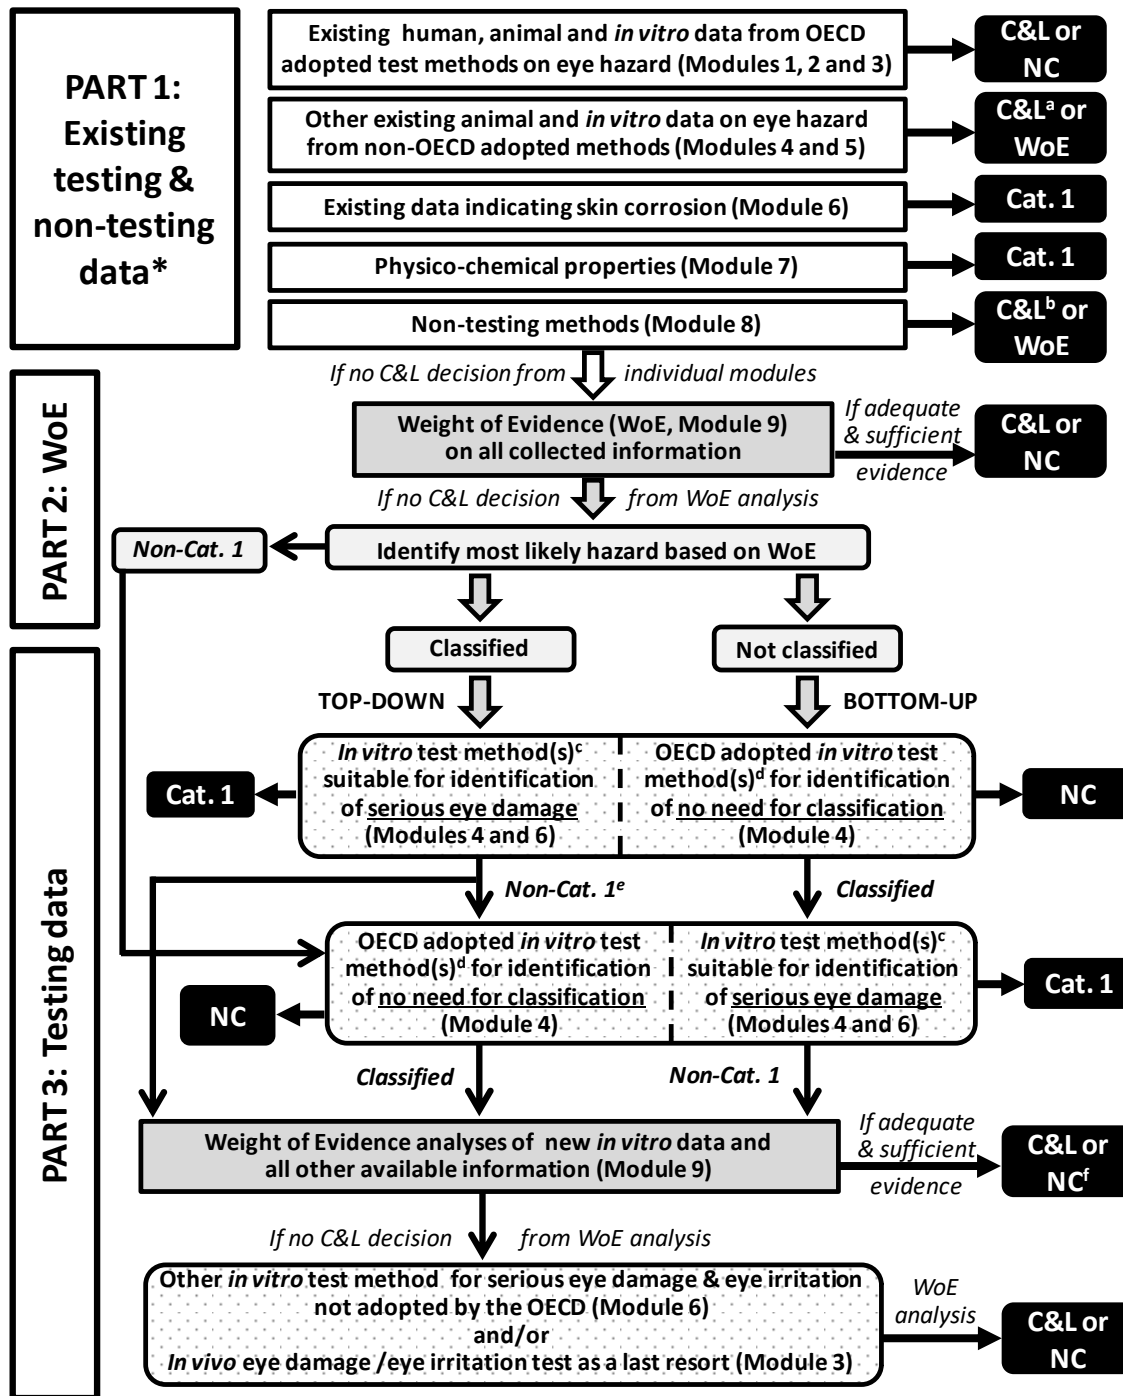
PART 1: Existing testing & non-testing data*

Existing human, animal and *in vitro* data from OECD adopted test methods on eye hazard (Modules 1, 2 and 3)

C&L or NC

Other existing animal and *in vitro* data on eye hazard from non-OECD adopted methods (Modules 4 and 5)

C&L$^a$ or WoE

Existing data indicating skin corrosion (Module 6)

Cat. 1

Physico-chemical properties (Module 7)

Cat. 1

Non-testing methods (Module 8)

C&L$^b$ or WoE

*If no C&L decision from individual modules*

PART 2: WoE

Weight of Evidence (WoE, Module 9) on all collected information

*If adequate & sufficient evidence*

C&L or NC

*If no C&L decision from WoE analysis*

*Non-Cat. 1*

Identify most likely hazard based on WoE

Classified

Not classified

TOP-DOWN

BOTTOM-UP

PART 3: Testing data

*In vitro* test method(s)$^c$ suitable for identification of serious eye damage (Modules 4 and 6)

OECD adopted *in vitro* test method(s)$^d$ for identification of no need for classification (Module 4)

Cat. 1

NC

*Non-Cat. 1$^e$*

*Classified*

OECD adopted *in vitro* test method(s)$^d$ for identification of no need for classification (Module 4)

*In vitro* test method(s)$^c$ suitable for identification of serious eye damage (Modules 4 and 6)

NC

Cat. 1

*Classified*

*Non-Cat. 1*

Weight of Evidence analyses of new *in vitro* data and all other available information (Module 9)

*If adequate & sufficient evidence*

C&L or NC$^f$

*If no C&L decision from WoE analysis*

Other *in vitro* test method for serious eye damage & eye irritation not adopted by the OECD (Module 6) and/or *In vivo* eye damage /eye irritation test as a last resort (Module 3)

*WoE analysis*

C&L or NC